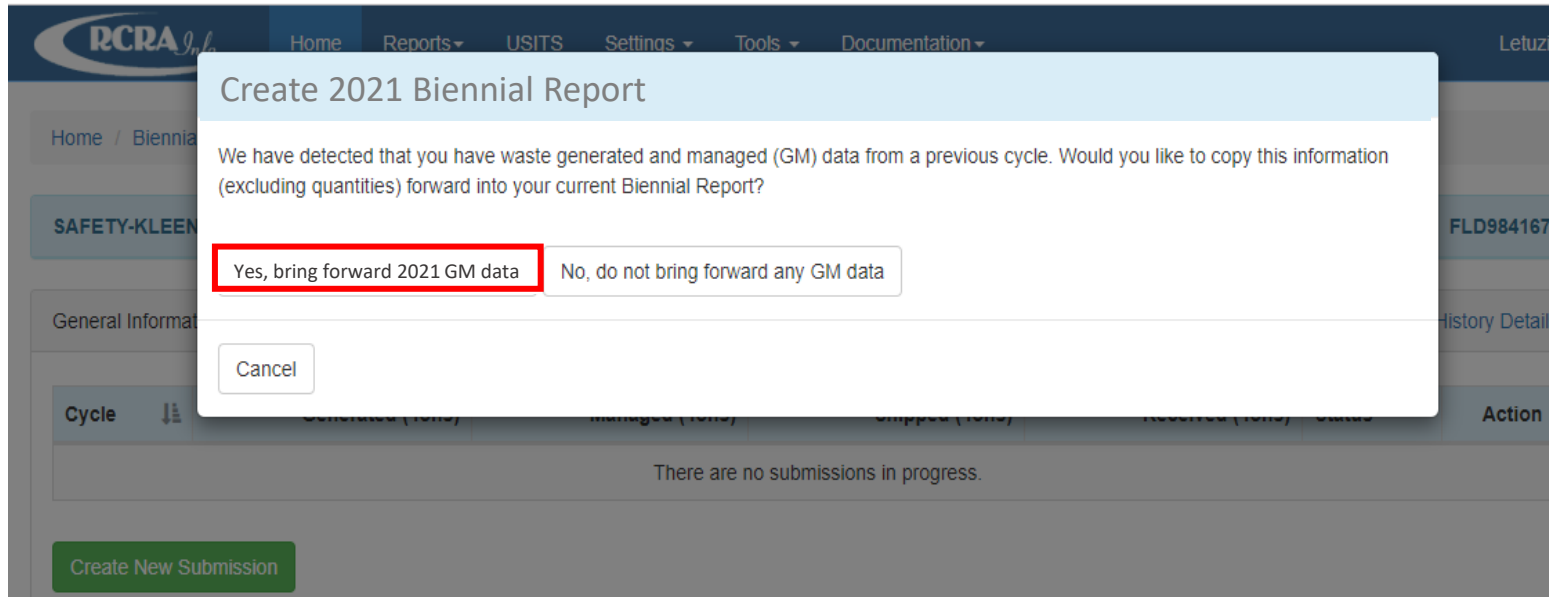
RCRAInfo Home Reports▾ USITS Settings ▾ Tools ▾ Documentation▾ Letuzi

Home / Biennia

SAFETY-KLEEN FLD984167

General Informat History Detail

Create 2021 Biennial Report

We have detected that you have waste generated and managed (GM) data from a previous cycle. Would you like to copy this information (excluding quantities) forward into your current Biennial Report?

Yes, bring forward 2021 GM data

No, do not bring forward any GM data

Cancel

| Cycle | Generated (Tons) | Managed (Tons) | Shipped (Tons) | Received (Tons) | Status | Action |
|---|---|---|---|---|---|---|
| There are no submissions in progress. | | | | | | |

Create New Submission